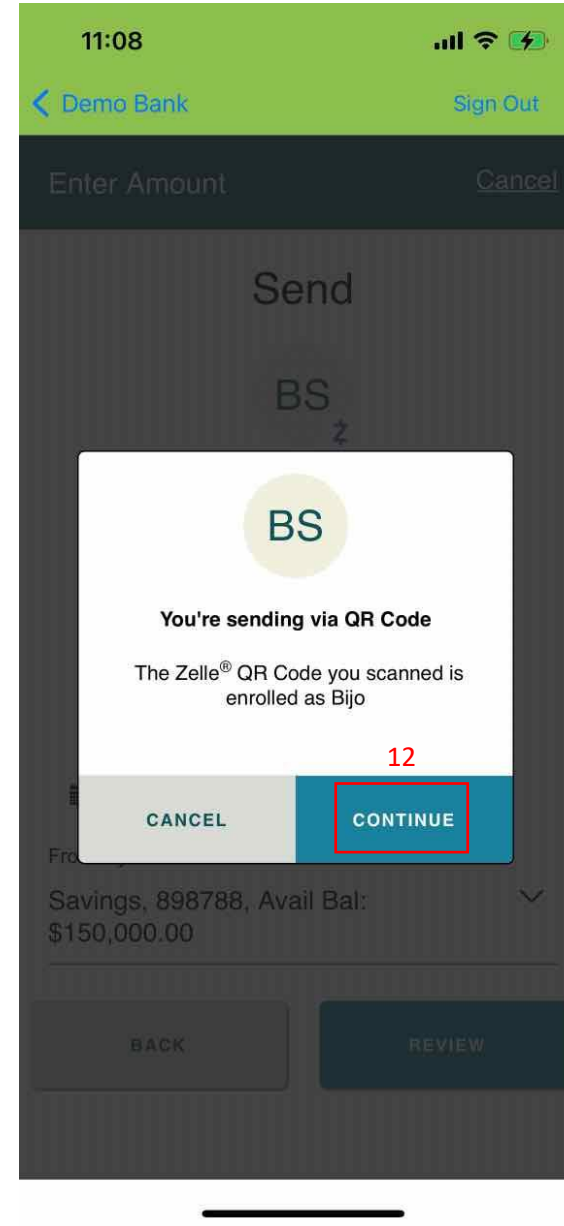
11:08

Demo Bank

Sign Out

Enter Amount

Cancel

Send

BS

BS

You're sending via QR Code

The Zelle® QR Code you scanned is enrolled as Bijo

12

CANCEL

CONTINUE

Fro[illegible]

Savings, 898788, Avail Bal: $150,000.00

BACK

REVIEW